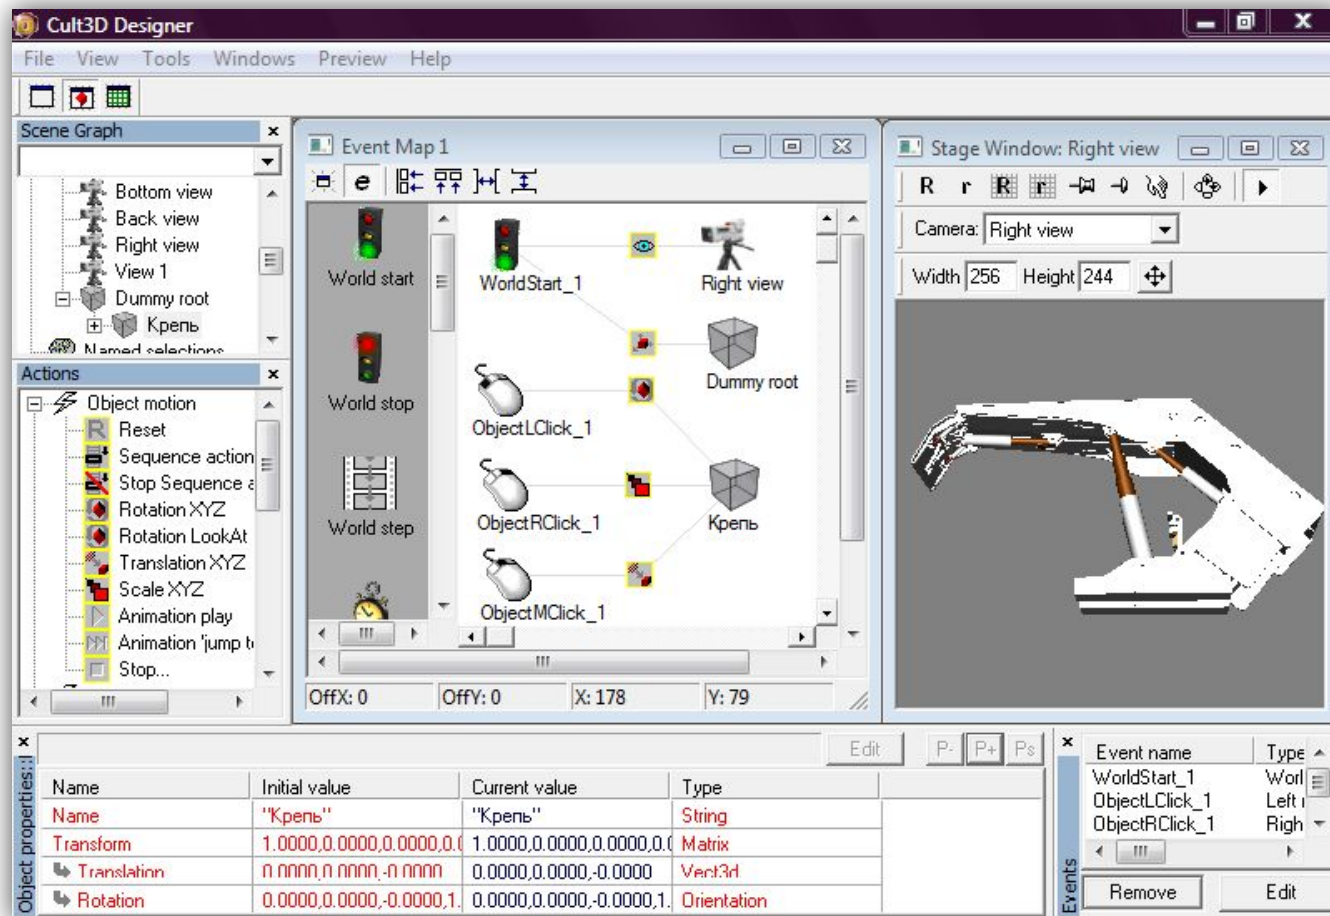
Cult3D Designer

File View Tools Windows Preview Help

Scene Graph
Bottom view
Back view
Right view
View 1
Dummy root
Крепь
Named selections

Actions
Object motion
Reset
Sequence action
Stop Sequence a
Rotation XYZ
Rotation LookAt
Translation XYZ
Scale XYZ
Animation play
Animation 'jump t
Stop...

Event Map 1
World start
World stop
World step
WorldStart_1
Right view
Dummy root
ObjectLClick_1
ObjectRClick_1
Крепь
ObjectMClick_1
OffX: 0 OffY: 0 X: 178 Y: 79

Stage Window: Right view
R r R
Camera: Right view
Width 256 Height 244

Object properties
Edit P- P+ Ps

| Name | Initial value | Current value | Type |
|---|---|---|---|
| Name | "Крепь" | "Крепь" | String |
| Transform | 1.0000,0.0000,0.0000,0.( | 1.0000,0.0000,0.0000,0.( | Matrix |
| Translation | 0.0000,0.0000,-0.0000 | 0.0000,0.0000,-0.0000 | Vect3d |
| Rotation | 0.0000,0.0000,-0.0000,1. | 0.0000,0.0000,-0.0000,1. | Orientation |

Events
| Event name | Type |
|---|---|
| WorldStart_1 | Worl |
| ObjectLClick_1 | Left |
| ObjectRClick_1 | Righ |

Remove Edit